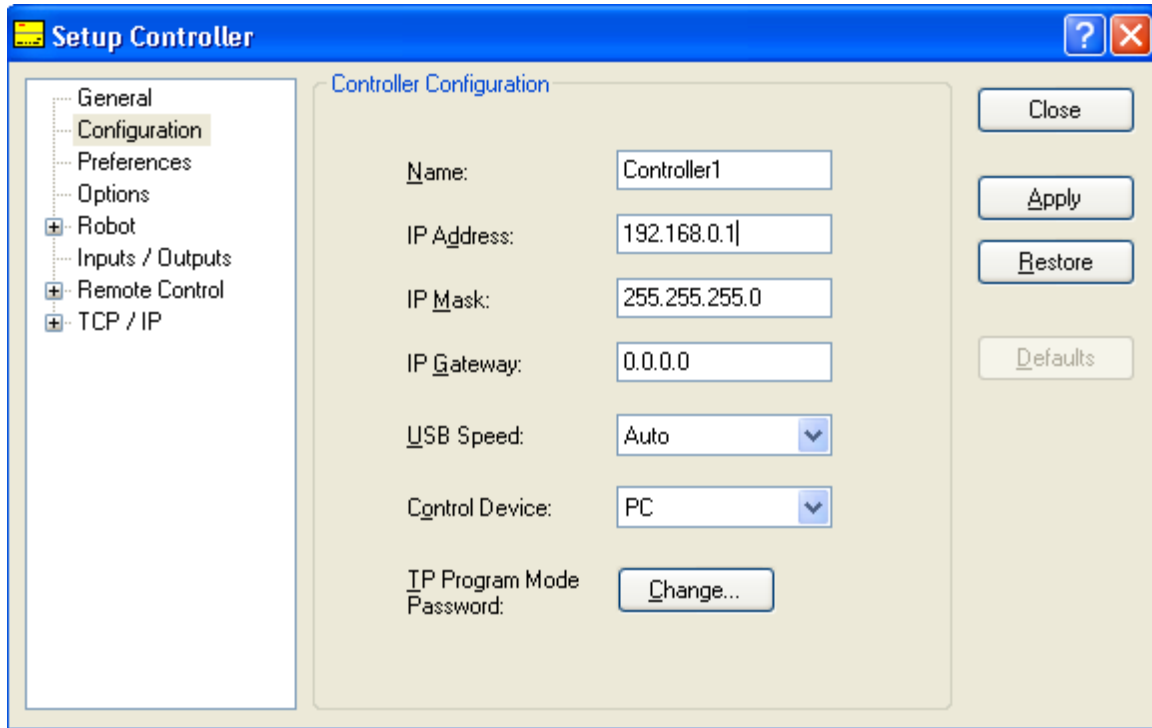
Setup Controller

General
Configuration
Preferences
Options
Robot
Inputs / Outputs
Remote Control
TCP / IP

Controller Configuration

Name: Controller1

IP Address: 192.168.0.1

IP Mask: 255.255.255.0

IP Gateway: 0.0.0.0

USB Speed: Auto

Control Device: PC

TP Program Mode Password: Change...

Close

Apply

Restore

Defaults